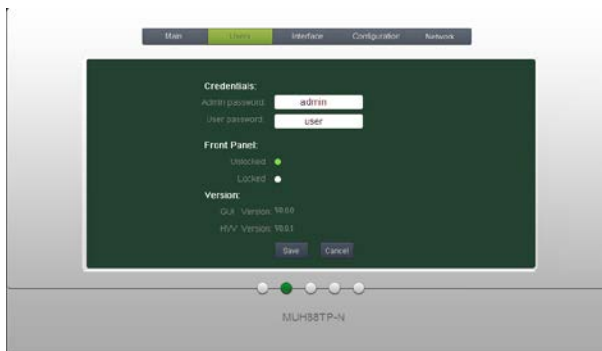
Main Users Interface Configuration Network

Credentials:

Admin password: admin

User password: user

Front Panel:

Unlocked

Locked

Version:

GUI Version: 10.0.0

H/W Version: 10.0.1

Save Cancel

MUH88TP-N